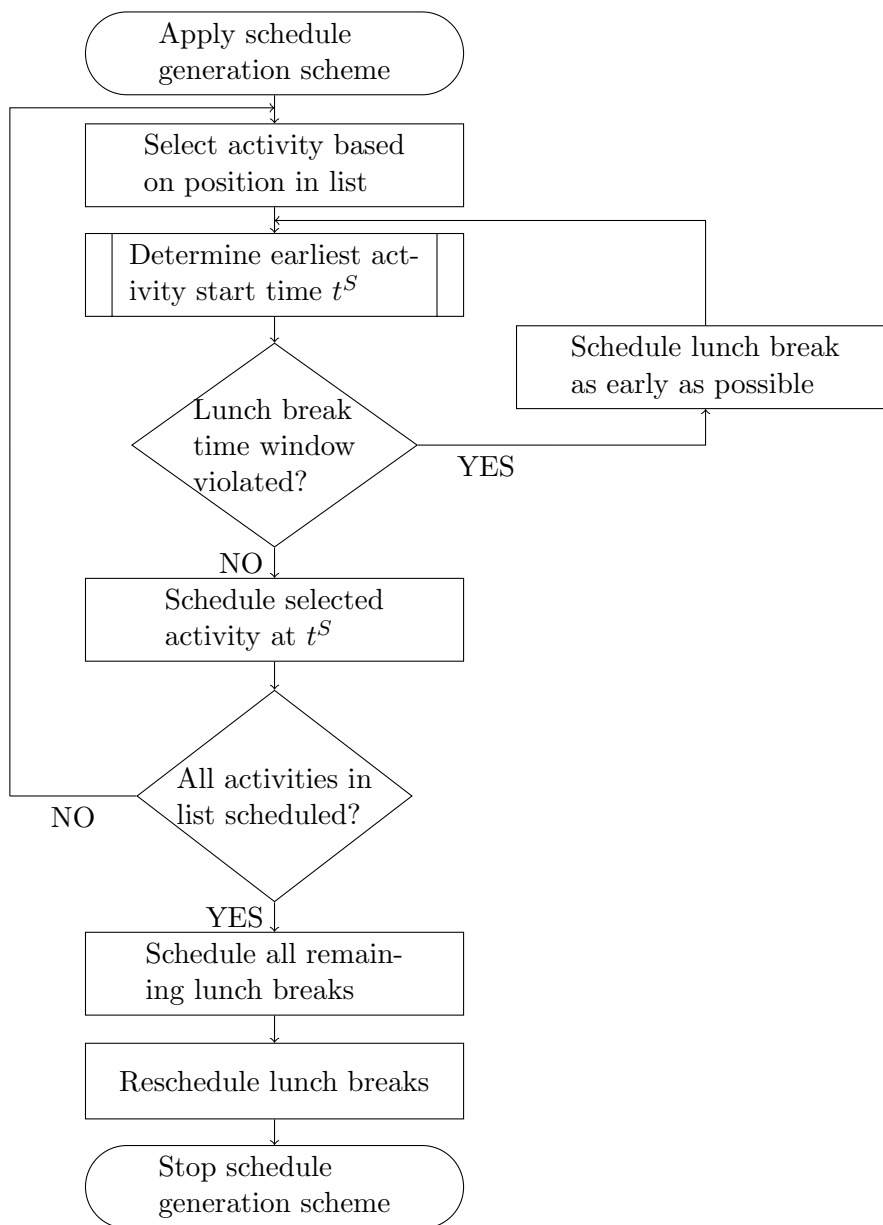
Apply schedule generation scheme

Select activity based on position in list

Determine earliest activity start time $t^S$

Schedule lunch break as early as possible

Lunch break time window violated?

YES

NO

Schedule selected activity at $t^S$

All activities in list scheduled?

NO

YES

Schedule all remaining lunch breaks

Reschedule lunch breaks

Stop schedule generation scheme